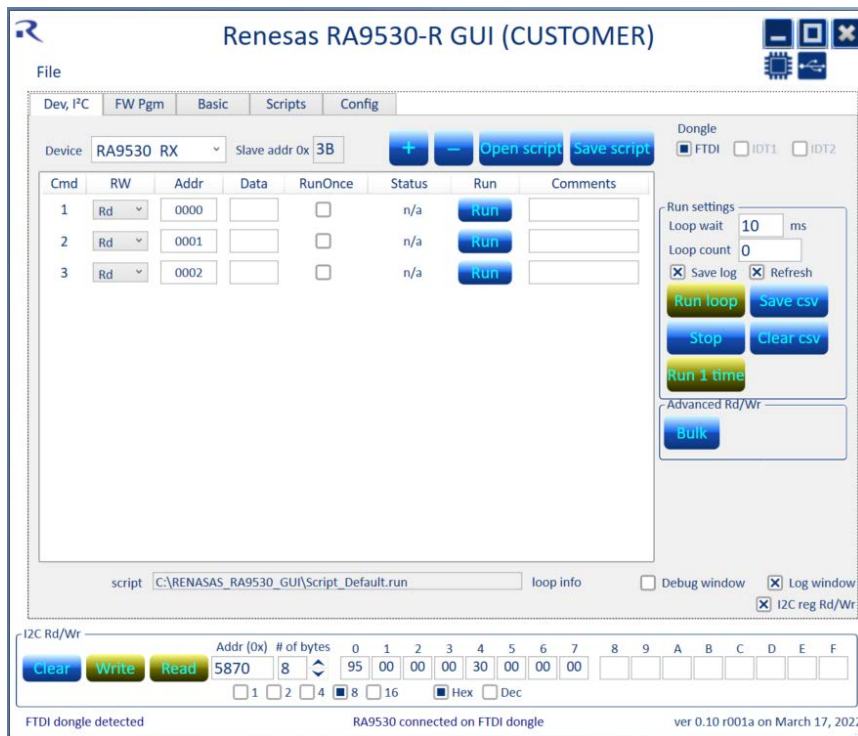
Renesas RA9530-R GUI (CUSTOMER)

File

Dev, I²C | FW Pgm | Basic | Scripts | Config

Device RA9530 RX Slave addr 0x 3B + − Open script Save script

Dongle
FTDI IDT1 IDT2

| Cmd | RW | Addr | Data | RunOnce | Status | Run | Comments |
|---|---|---|---|---|---|---|---|
| 1 | Rd | 0000 | | | n/a | Run | |
| 2 | Rd | 0001 | | | n/a | Run | |
| 3 | Rd | 0002 | | | n/a | Run | |

Run settings
Loop wait 10 ms
Loop count 0
Save log Refresh
Run loop Save csv
Stop Clear csv
Run 1 time

Advanced Rd/Wr
Bulk

script C:\RENASAS_RA9530_GUI\Script_Default.run loop info Debug window Log window
I2C reg Rd/Wr

I2C Rd/Wr
Clear Write Read Addr (0x) 5870 # of bytes 8

| 0 | 1 | 2 | 3 | 4 | 5 | 6 | 7 | 8 | 9 | A | B | C | D | E | F |
|---|---|---|---|---|---|---|---|---|---|---|---|---|---|---|---|
| 95 | 00 | 00 | 00 | 30 | 00 | 00 | 00 | | | | | | | | |

1 2 4 8 16 Hex Dec

FTDI dongle detected RA9530 connected on FTDI dongle ver 0.10 r001a on March 17, 2022